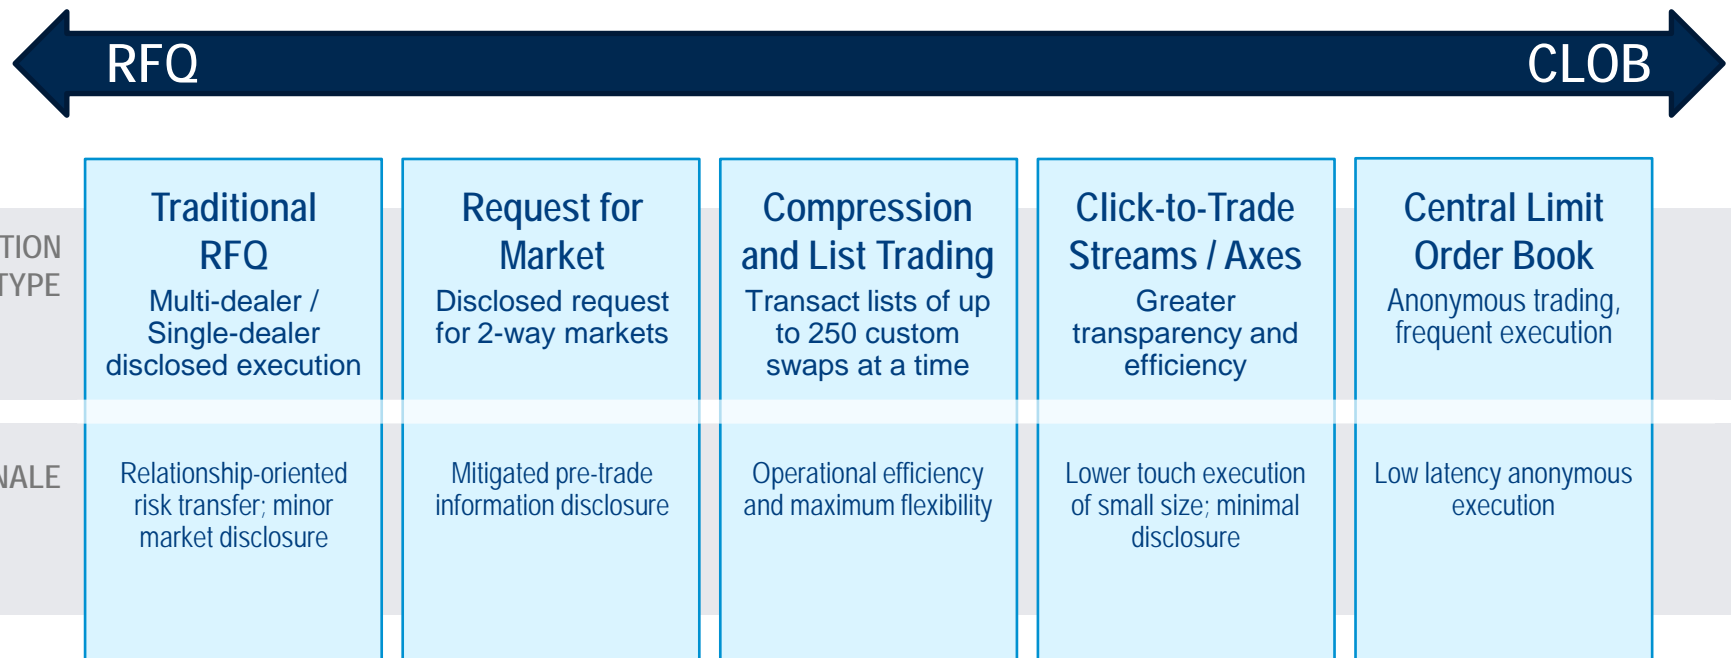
RFQ

CLOB

TION TYPE

NALE

Traditional RFQ

Multi-dealer / Single-dealer disclosed execution

Relationship-oriented risk transfer; minor market disclosure

Request for Market

Disclosed request for 2-way markets

Mitigated pre-trade information disclosure

Compression and List Trading

Transact lists of up to 250 custom swaps at a time

Operational efficiency and maximum flexibility

Click-to-Trade Streams / Axes

Greater transparency and efficiency

Lower touch execution of small size; minimal disclosure

Central Limit Order Book

Anonymous trading, frequent execution

Low latency anonymous execution